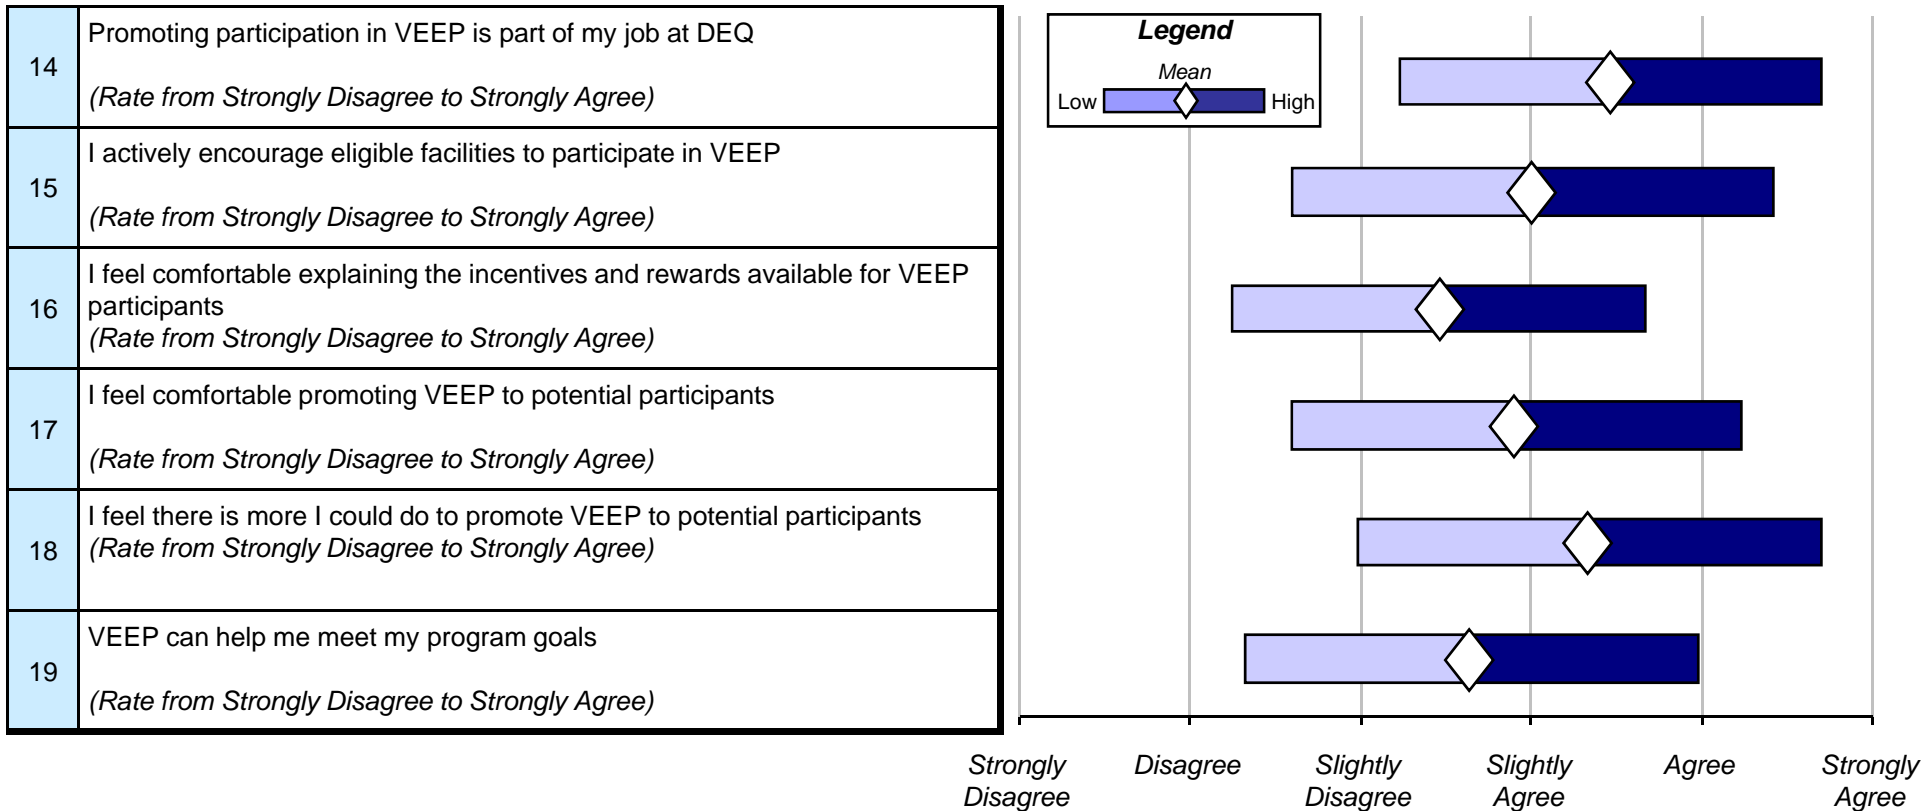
| | |
|---|---|
| 14 | Promoting participation in VEEP is part of my job at DEQ *(Rate from Strongly Disagree to Strongly Agree)* |
| 15 | I actively encourage eligible facilities to participate in VEEP *(Rate from Strongly Disagree to Strongly Agree)* |
| 16 | I feel comfortable explaining the incentives and rewards available for VEEP participants *(Rate from Strongly Disagree to Strongly Agree)* |
| 17 | I feel comfortable promoting VEEP to potential participants *(Rate from Strongly Disagree to Strongly Agree)* |
| 18 | I feel there is more I could do to promote VEEP to potential participants *(Rate from Strongly Disagree to Strongly Agree)* |
| 19 | VEEP can help me meet my program goals *(Rate from Strongly Disagree to Strongly Agree)* |

Legend
Mean
Low High

Strongly Disagree
Disagree
Slightly Disagree
Slightly Agree
Agree
Strongly Agree